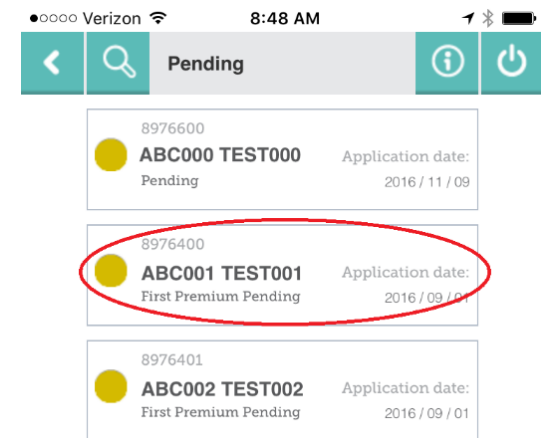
●○○○○ Verizon
8:48 AM

Pending

8976600
ABC000 TEST000
Pending
Application date:
2016 / 11 / 09

8976400
ABC001 TEST001
First Premium Pending
Application date:
2016 / 09 / 01

8976401
ABC002 TEST002
First Premium Pending
Application date:
2016 / 09 / 01